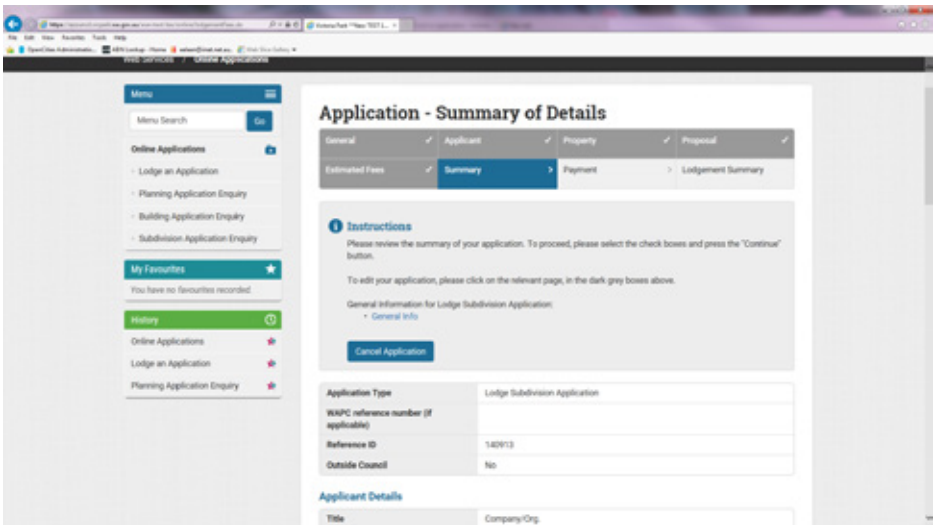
Web Services / Online Applications

Menu

Menu Search

Go

Online Applications

Lodge an Application

Planning Application Enquiry

Building Application Enquiry

Subdivision Application Enquiry

My Favourites

You have no favourites recorded

History

Online Applications

Lodge an Application

Planning Application Enquiry

Application - Summary of Details

General ✓ Applicant ✓ Property ✓ Proposal ✓

Estimated Fees ✓ Summary > Payment > Lodgement Summary

Instructions

Please review the summary of your application. To proceed, please select the check boxes and press the "Continue" button.

To edit your application, please click on the relevant page, in the dark grey boxes above.

General Information for Lodge Subdivision Application:

• General Info

Cancel Application

| | |
|---|---|
| Application Type | Lodge Subdivision Application |
| WAPC reference number (if applicable) | |
| Reference ID | 140913 |
| Outside Council | No |

Applicant Details

| | |
|---|---|
| Title | Company/Org. |